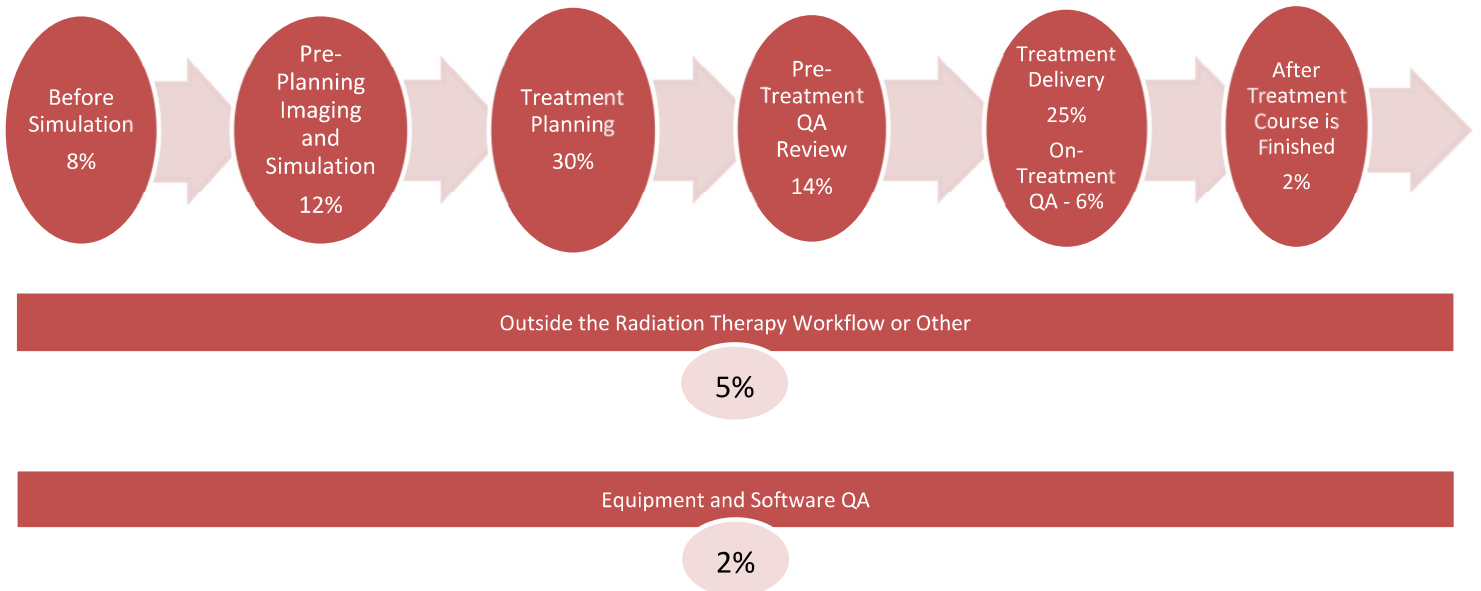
Before Simulation
8%

Pre-Planning Imaging and Simulation
12%

Treatment Planning
30%

Pre-Treatment QA Review
14%

Treatment Delivery
25%
On-Treatment QA - 6%

After Treatment Course is Finished
2%

Outside the Radiation Therapy Workflow or Other

5%

Equipment and Software QA

2%